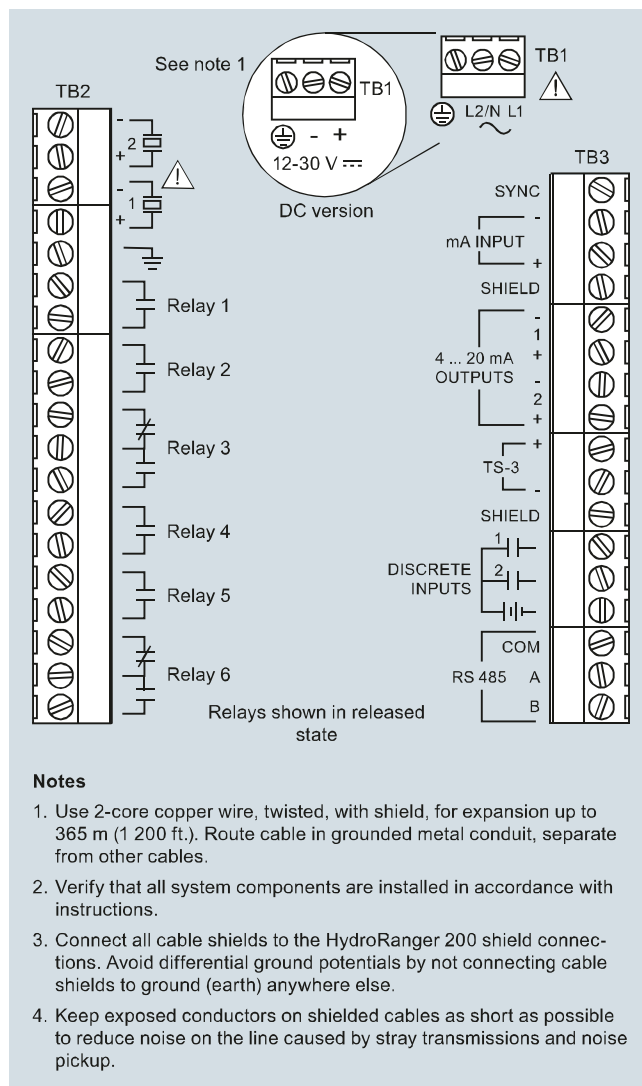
See note 1

TB1

TB1

L2/N L1

- +

12-30 V ⎓

DC version

TB2

- 2 +

- 1 +

Relay 1

Relay 2

Relay 3

Relay 4

Relay 5

Relay 6

Relays shown in released state

TB3

SYNC

mA INPUT - +

SHIELD

4 ... 20 mA OUTPUTS - 1 + - 2 +

TS-3 + -

SHIELD

DISCRETE INPUTS 1 2

RS 485 COM A B

Notes

1. Use 2-core copper wire, twisted, with shield, for expansion up to 365 m (1 200 ft.). Route cable in grounded metal conduit, separate from other cables.

2. Verify that all system components are installed in accordance with instructions.

3. Connect all cable shields to the HydroRanger 200 shield connections. Avoid differential ground potentials by not connecting cable shields to ground (earth) anywhere else.

4. Keep exposed conductors on shielded cables as short as possible to reduce noise on the line caused by stray transmissions and noise pickup.